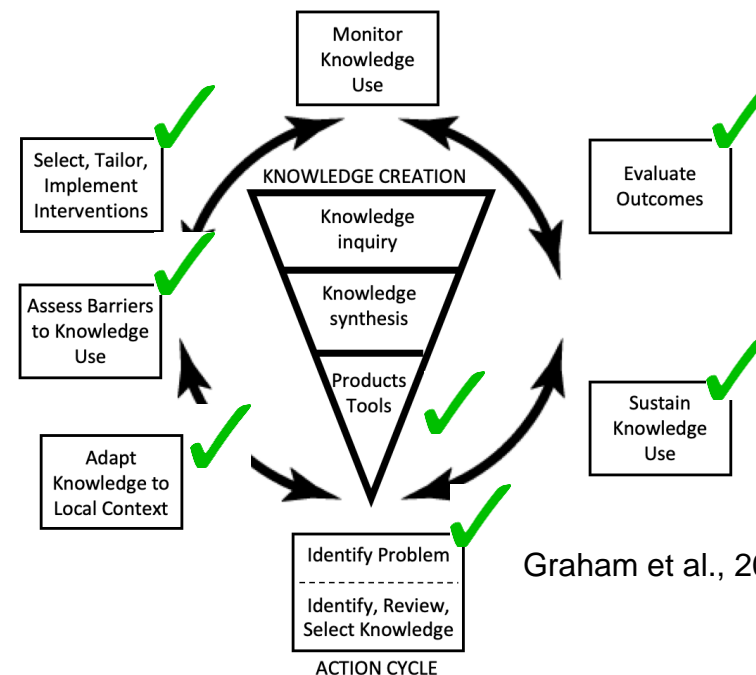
Monitor Knowledge Use

Select, Tailor, Implement Interventions

KNOWLEDGE CREATION

Evaluate Outcomes

Knowledge inquiry

Knowledge synthesis

Assess Barriers to Knowledge Use

Products Tools

Sustain Knowledge Use

Adapt Knowledge to Local Context

Identify Problem

Identify, Review, Select Knowledge

ACTION CYCLE

Graham et al., 2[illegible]